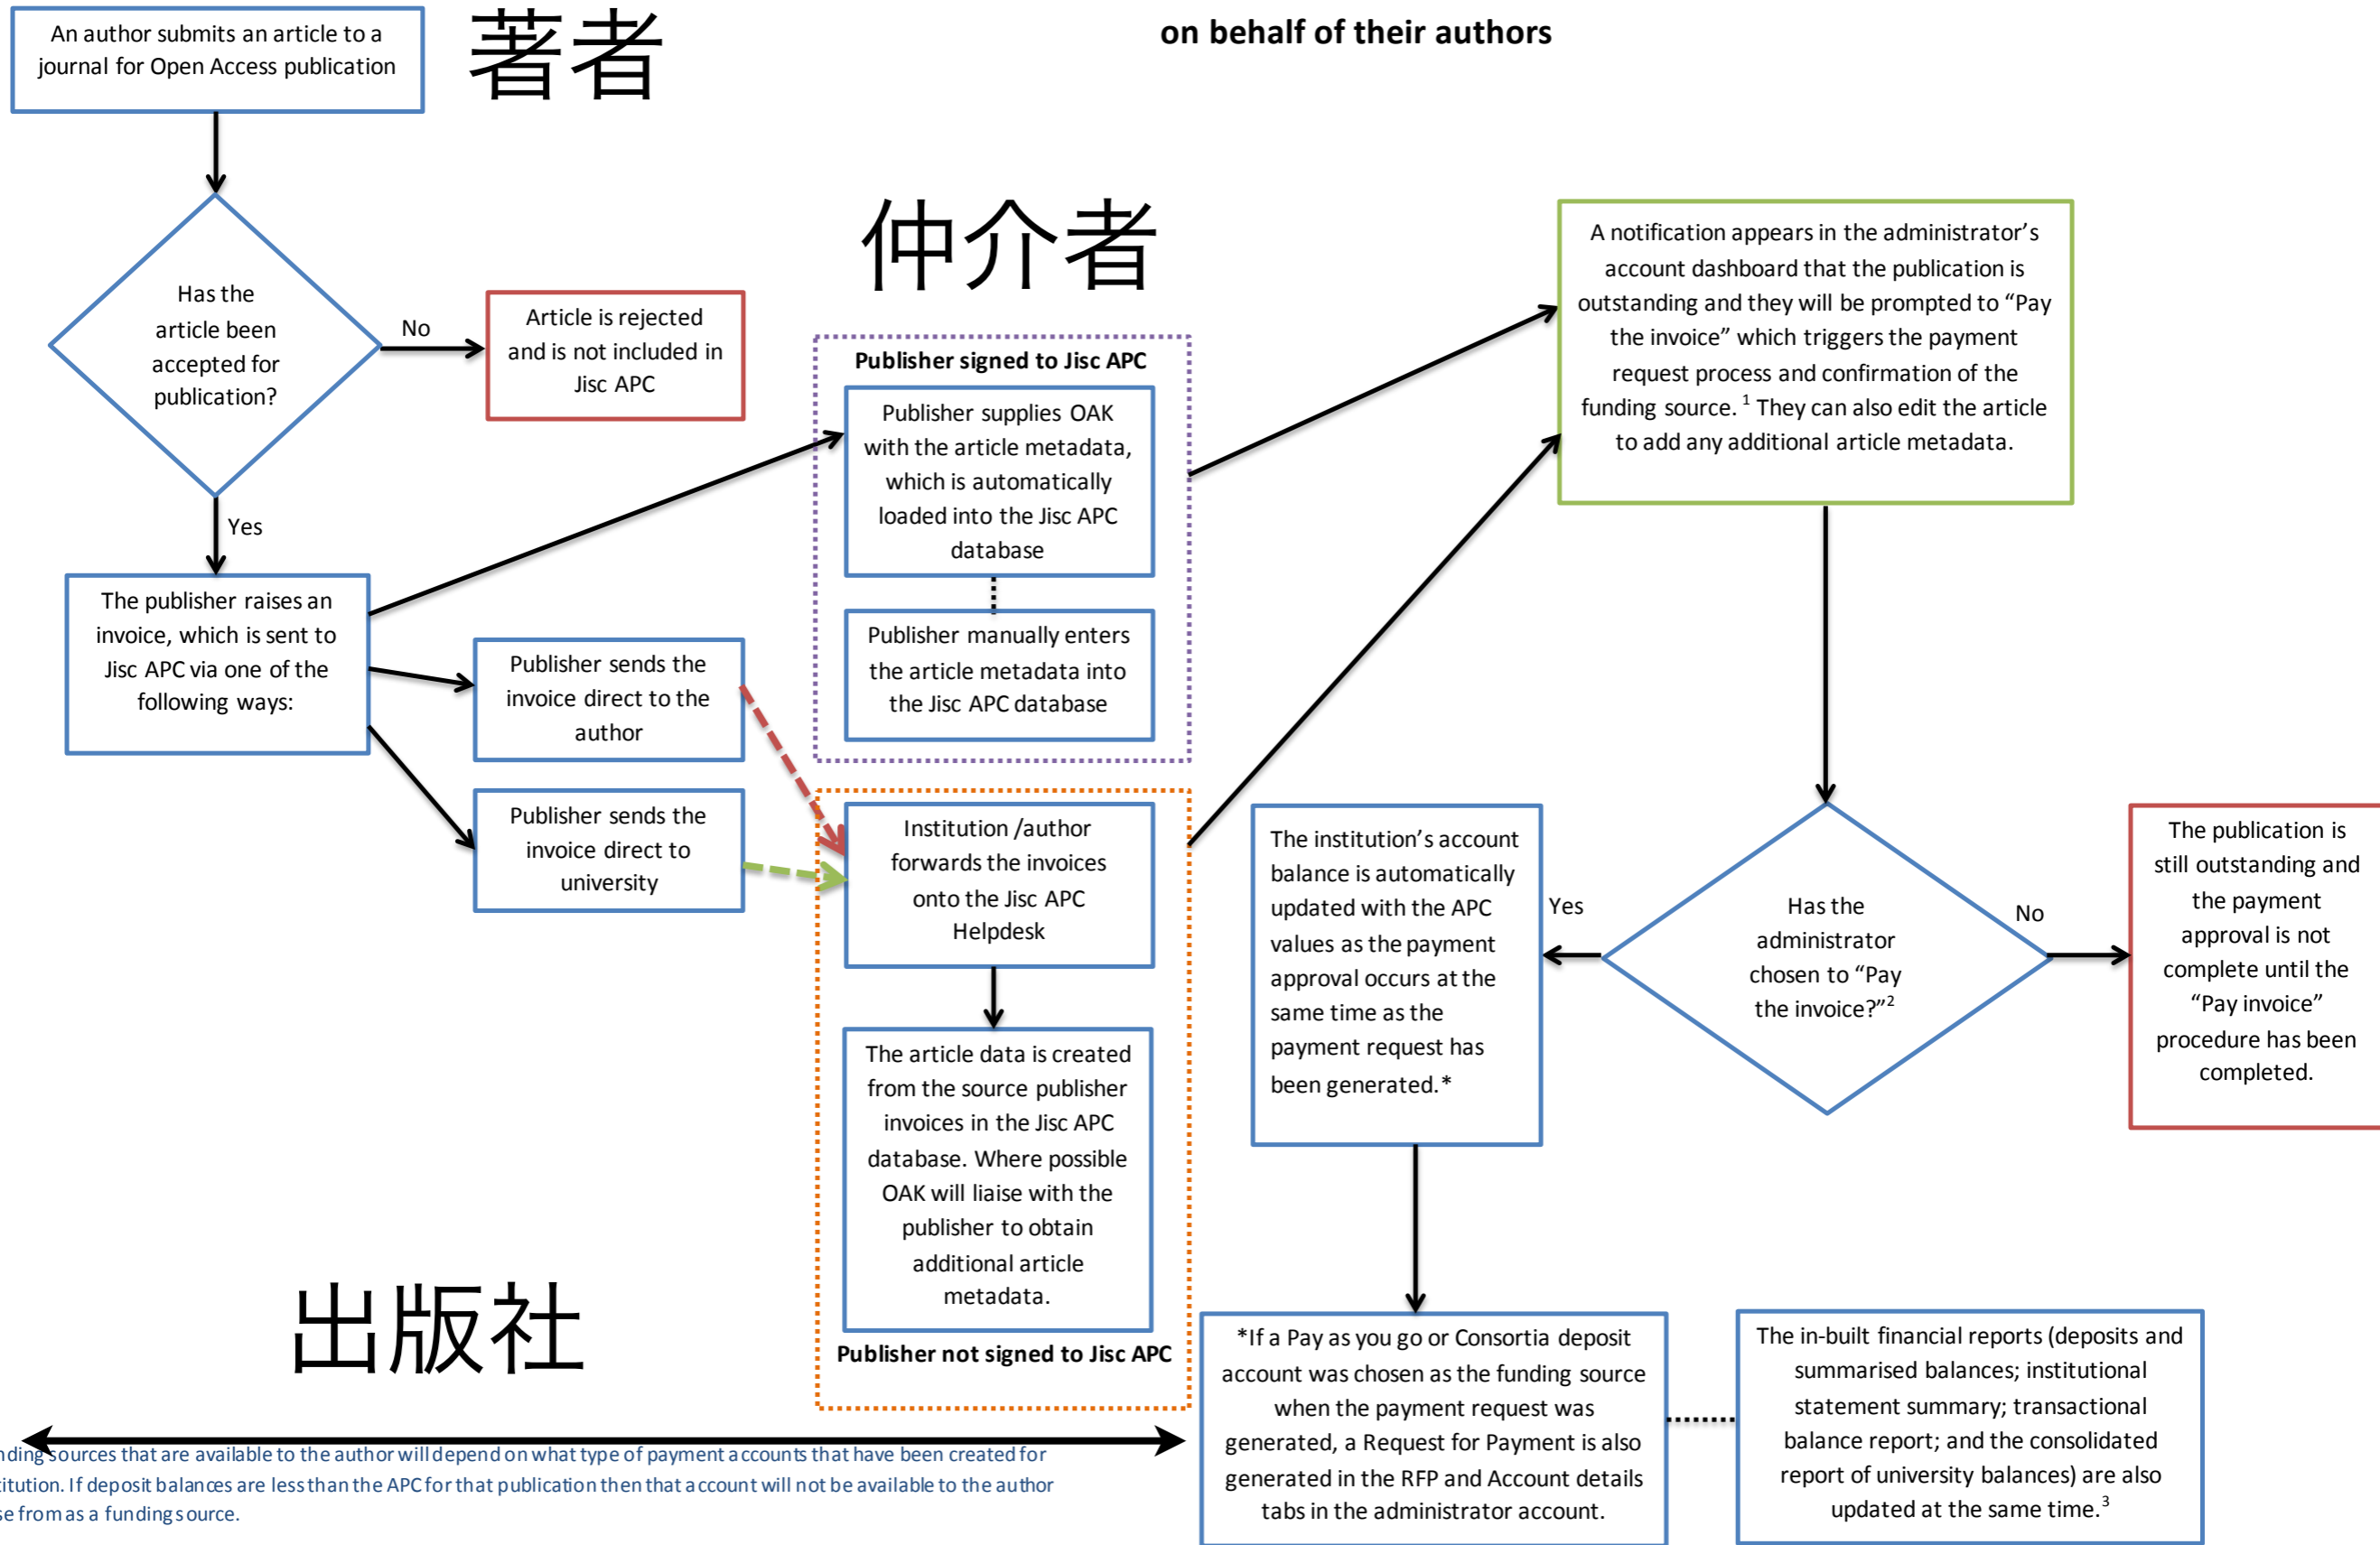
An author submits an article to a journal for Open Access publication

著者

on behalf of their authors

Has the article been accepted for publication?

No

Article is rejected and is not included in Jisc APC

Yes

仲介者

Publisher signed to Jisc APC

Publisher supplies OAK with the article metadata, which is automatically loaded into the Jisc APC database

Publisher manually enters the article metadata into the Jisc APC database

A notification appears in the administrator's account dashboard that the publication is outstanding and they will be prompted to "Pay the invoice" which triggers the payment request process and confirmation of the funding source. $^1$ They can also edit the article to add any additional article metadata.

The publisher raises an invoice, which is sent to Jisc APC via one of the following ways:

Publisher sends the invoice direct to the author

Publisher sends the invoice direct to university

Institution /author forwards the invoices onto the Jisc APC Helpdesk

The article data is created from the source publisher invoices in the Jisc APC database. Where possible OAK will liaise with the publisher to obtain additional article metadata.

Publisher not signed to Jisc APC

The institution's account balance is automatically updated with the APC values as the payment approval occurs at the same time as the payment request has been generated.*

Yes

Has the administrator chosen to "Pay the invoice?"$^2$

No

The publication is still outstanding and the payment approval is not complete until the "Pay invoice" procedure has been completed.

出版社

*If a Pay as you go or Consortia deposit account was chosen as the funding source when the payment request was generated, a Request for Payment is also generated in the RFP and Account details tabs in the administrator account.

The in-built financial reports (deposits and summarised balances; institutional statement summary; transactional balance report; and the consolidated report of university balances) are also updated at the same time.$^3$

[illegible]nding sources that are available to the author will depend on what type of payment accounts that have been created for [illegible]itution. If deposit balances are less than the APC for that publication then that account will not be available to the author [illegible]se from as a funding source.